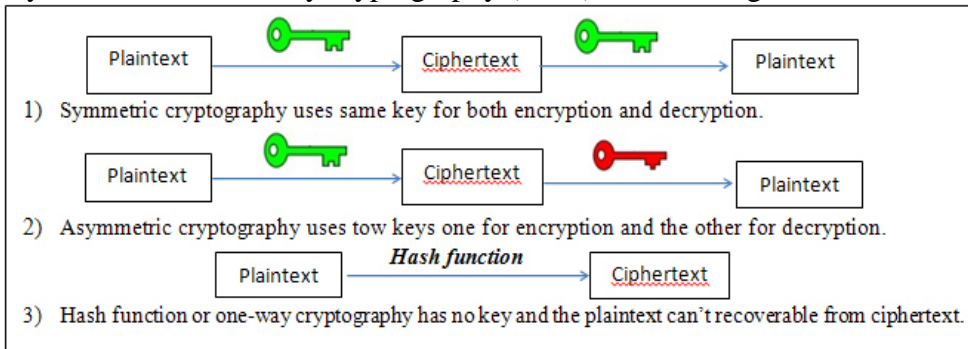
Plaintext

Ciphertext

Plaintext

1) Symmetric cryptography uses same key for both encryption and decryption.

Plaintext

Ciphertext

Plaintext

2) Asymmetric cryptography uses tow keys one for encryption and the other for decryption.

Plaintext

*Hash function*

Ciphertext

3) Hash function or one-way cryptography has no key and the plaintext can't recoverable from ciphertext.